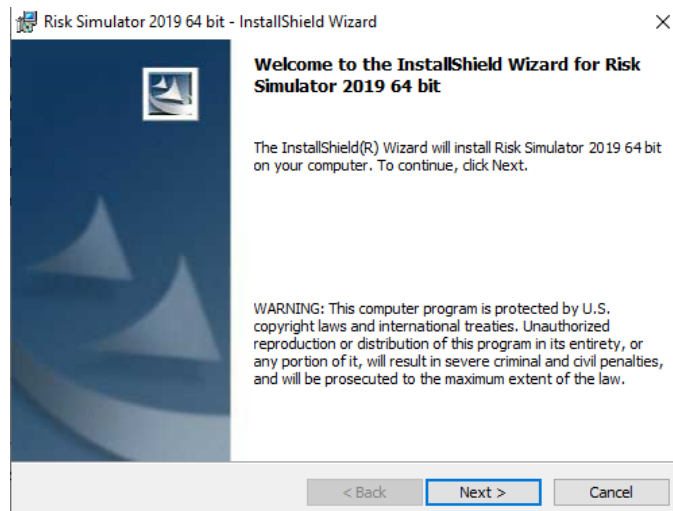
Risk Simulator 2019 64 bit - InstallShield Wizard

Welcome to the InstallShield Wizard for Risk Simulator 2019 64 bit

The InstallShield(R) Wizard will install Risk Simulator 2019 64 bit on your computer. To continue, click Next.

WARNING: This computer program is protected by U.S. copyright laws and international treaties. Unauthorized reproduction or distribution of this program in its entirety, or any portion of it, will result in severe criminal and civil penalties, and will be prosecuted to the maximum extent of the law.

< Back
Next >
Cancel